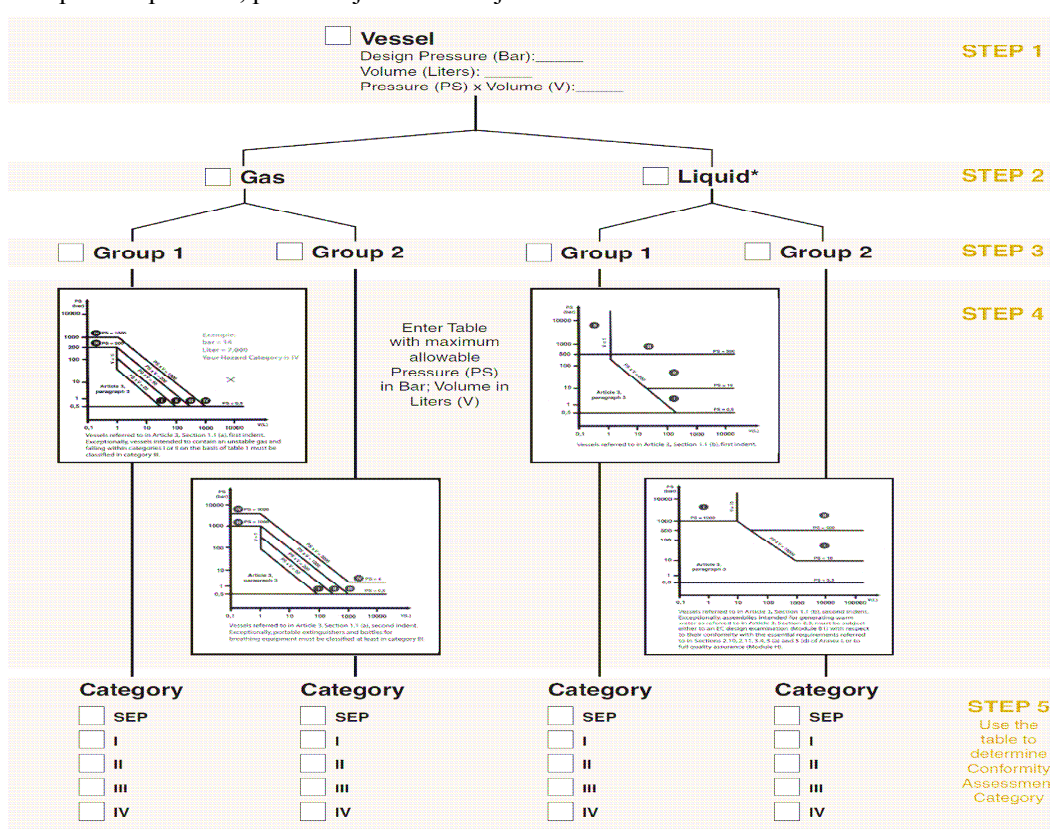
Vessel
Design Pressure (Bar):______
Volume (Liters): ______
Pressure (PS) x Volume (V):______

STEP 1

Gas

Liquid*

STEP 2

Group 1

Group 2

Group 1

Group 2

STEP 3

STEP 4

Enter Table with maximum allowable Pressure (PS) in Bar; Volume in Liters (V)

Example:
bar = 14
Liter = 7,000
Your Hazard Category = IV

Article 3, paragraph 3

Vessels referred to in Article 3, Section 1.1 (a), first indent. Exceptionally, vessels intended to contain an unstable gas and falling within categories I or II on the basis of table 1 must be classified in category III.

Article 3, paragraph 3

Vessels referred to in Article 3, Section 1.1 (a), second indent. Exceptionally, portable extinguishers and bottles for breathing equipment must be classified at least in category III.

Article 3, paragraph 3

Vessels referred to in Article 3, Section 1.1 (b), first indent.

Article 3, paragraph 3

Vessels referred to in Article 3, Section 1.1 (b), second indent. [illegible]

Category
SEP
I
II
III
IV

Category
SEP
I
II
III
IV

Category
SEP
I
II
III
IV

Category
SEP
I
II
III
IV

STEP 5
Use the table to determine Conformity Assessmen Category